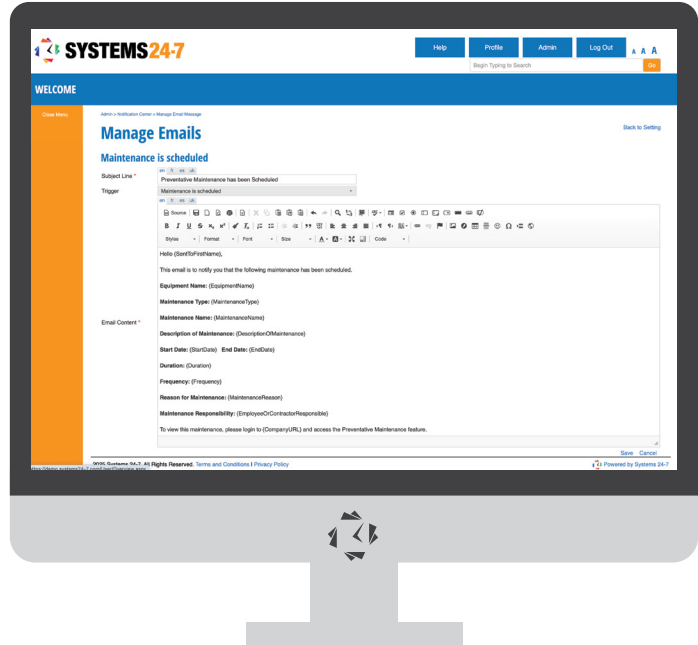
SYSTEMS24-7

Help | Profile | Admin | Log Out | A A A

Begin Typing to Search | Go

WELCOME

Close Menu

Admin > Notification Center > Manage Email Message

Manage Emails

Back to Setting

Maintenance is scheduled

en fr es uk

Subject Line * Preventative Maintenance has been Scheduled

Trigger Maintenance is scheduled

en fr es uk

Source

Styles | Format | Font | Size | Code

Email Content *

Hello {SentToFirstName},

This email is to notify you that the following maintenance has been scheduled.

Equipment Name: {EquipmentName}

Maintenance Type: {MaintenanceType}

Maintenance Name: {MaintenanceName}

Description of Maintenance: {DescriptionOfMaintenance}

Start Date: {StartDate} End Date: {EndDate}

Duration: {Duration}

Frequency: {Frequency}

Reason for Maintenance: {MaintenanceReason}

Maintenance Responsibility: {EmployeeOrContractorResponsible}

To view this maintenance, please login to {CompanyURL} and access the Preventative Maintenance feature.

Save Cancel

2025 Systems 24-7. All Rights Reserved. Terms and Conditions | Privacy Policy

Powered by Systems 24-7